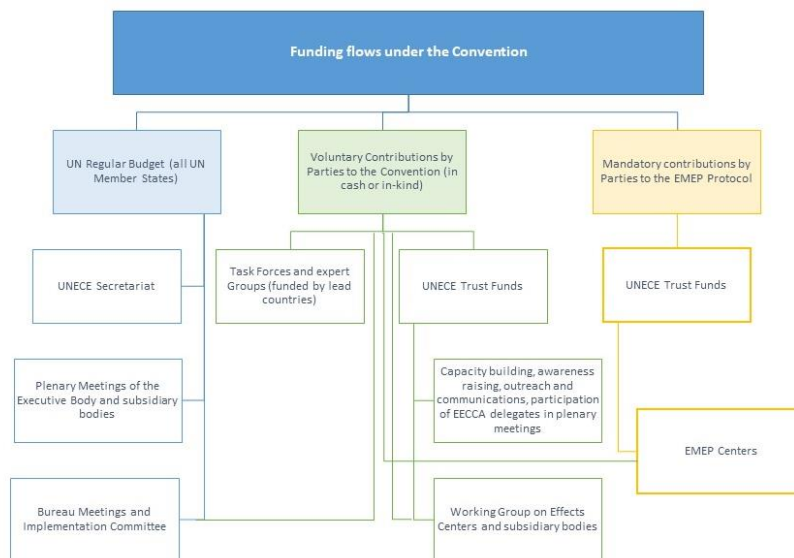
Funding flows under the Convention

UN Regular Budget (all UN Member States)

Voluntary Contributions by Parties to the Convention (in cash or in-kind)

Mandatory contributions by Parties to the EMEP Protocol

UNECE Secretariat

Task Forces and expert Groups (funded by lead countries)

UNECE Trust Funds

UNECE Trust Funds

Plenary Meetings of the Executive Body and subsidiary bodies

Capacity building, awareness raising, outreach and communications, participation of EECCA delegates in plenary meetings

EMEP Centers

Bureau Meetings and Implementation Committee

Working Group on Effects Centers and subsidiary bodies